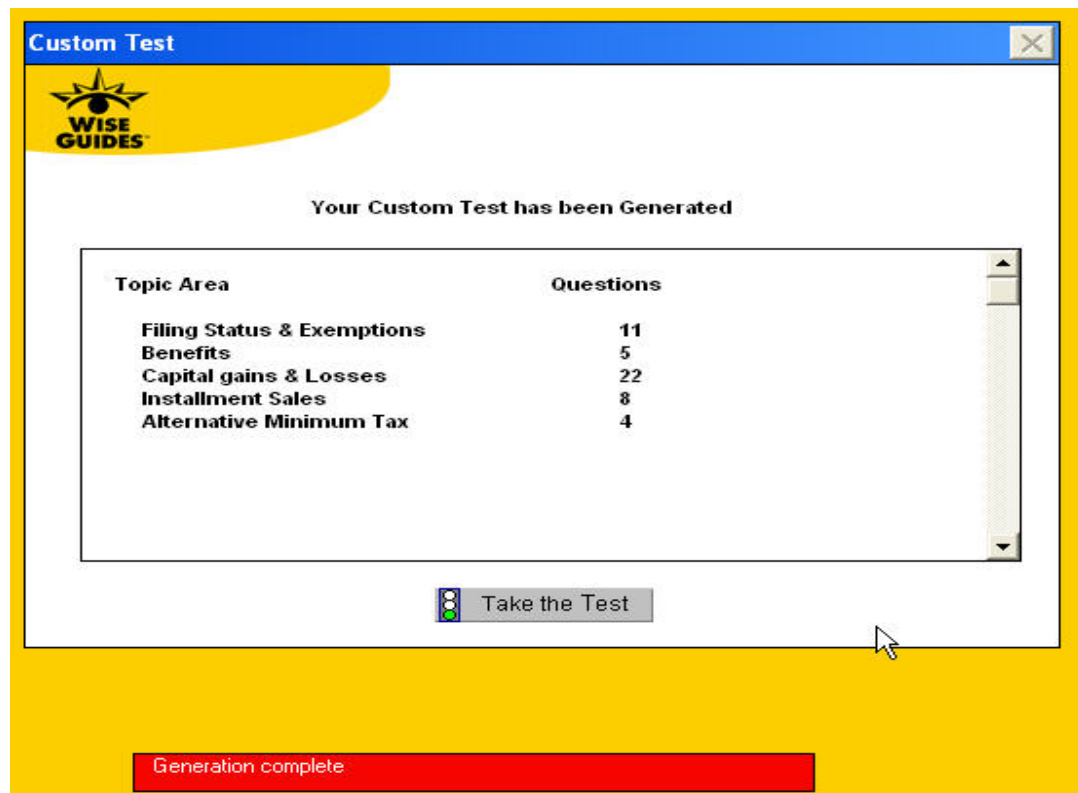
Custom Test

WISE GUIDES

Your Custom Test has been Generated

| Topic Area | Questions |
|---|---|
| Filing Status & Exemptions | 11 |
| Benefits | 5 |
| Capital gains & Losses | 22 |
| Installment Sales | 8 |
| Alternative Minimum Tax | 4 |

Take the Test

Generation complete